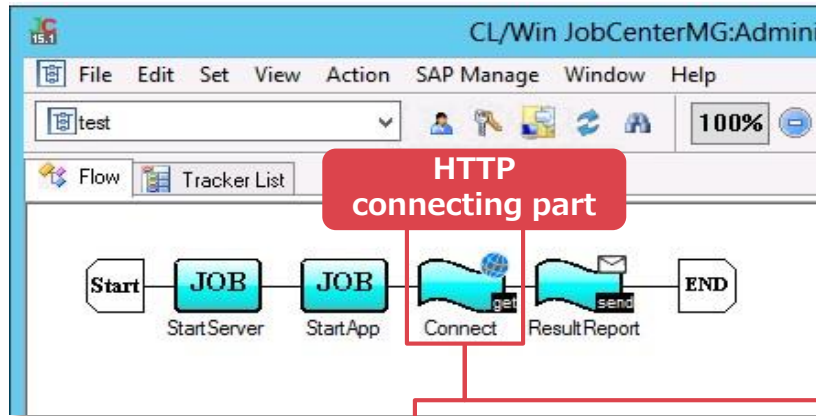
JC 15.1

CL/Win JobCenterMG:Admini

File Edit Set View Action SAP Manage Window Help

test

100%

Flow Tracker List

HTTP connecting part

Start JOB JOB get send END

StartServer StartApp Connect ResultReport